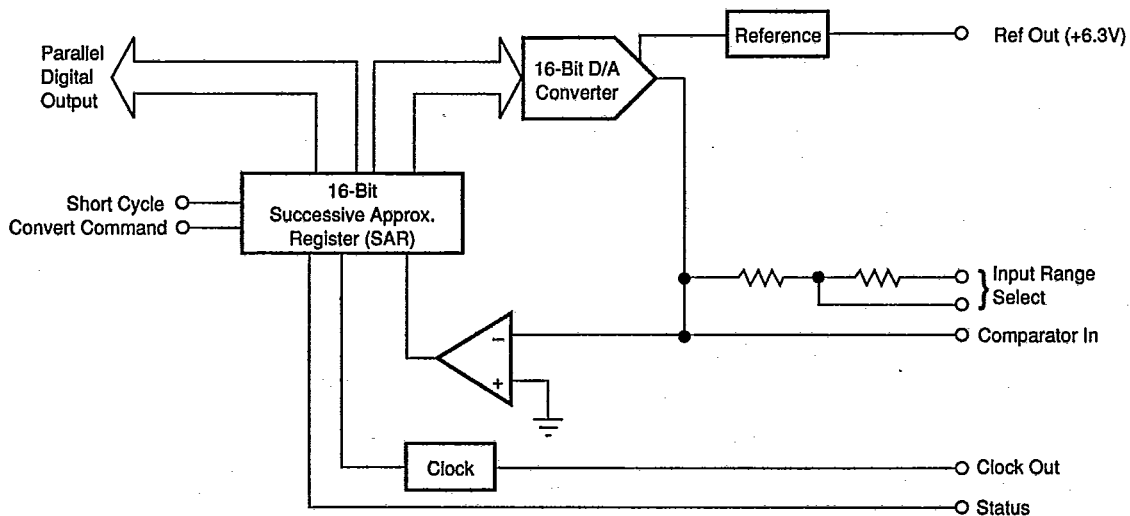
Parallel Digital Output

16-Bit D/A Converter

Reference

Ref Out (+6.3V)

Short Cycle

Convert Command

16-Bit Successive Approx. Register (SAR)

Input Range Select

–

+

Comparator In

Clock

Clock Out

Status